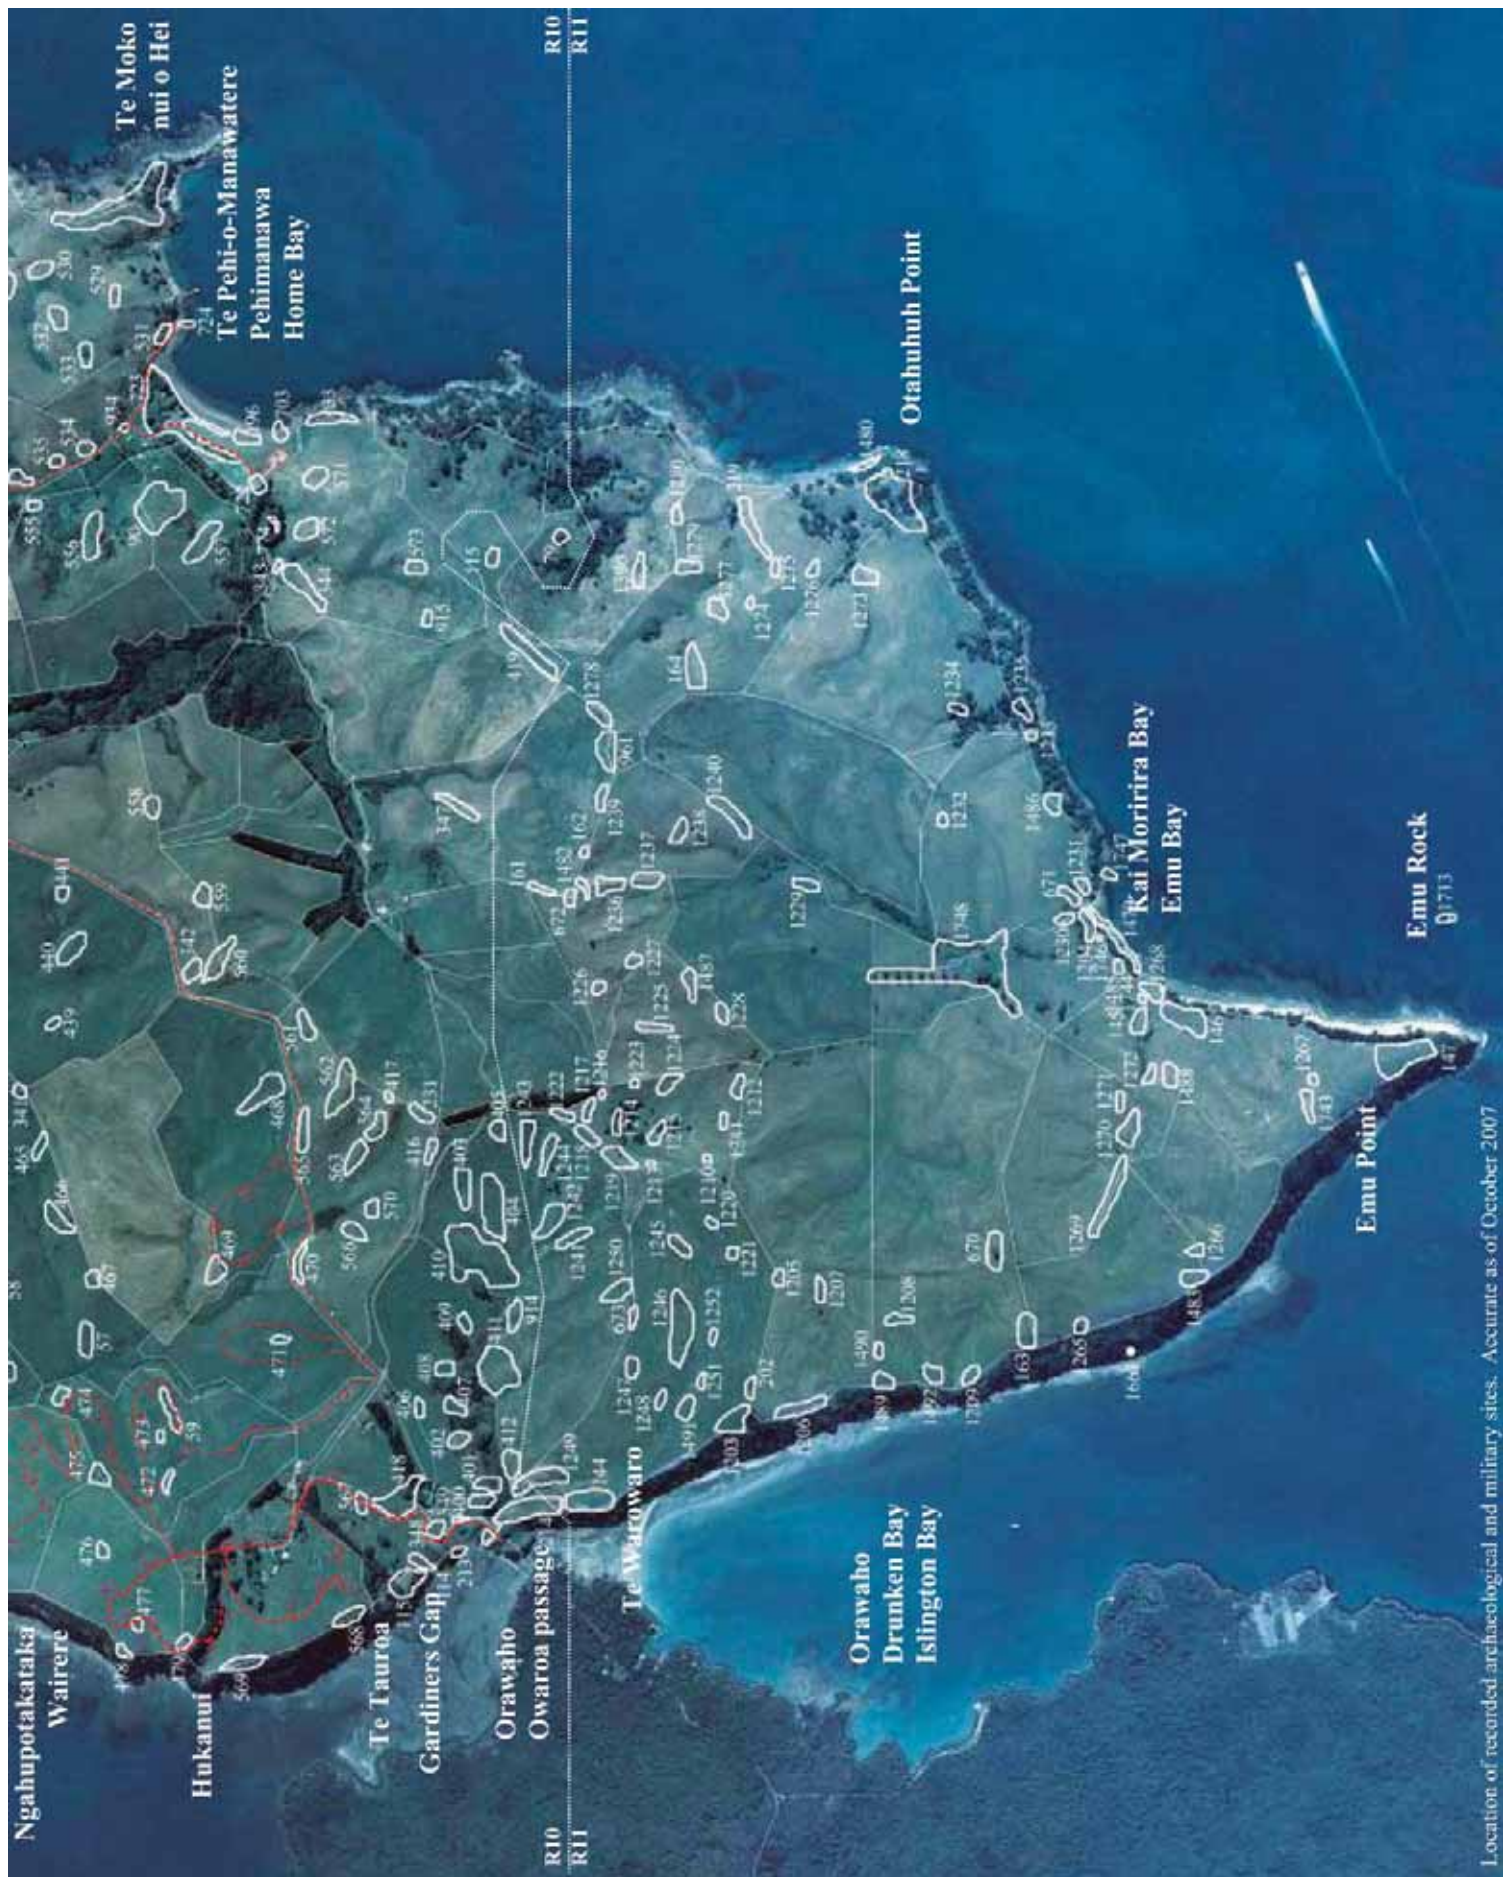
Te Moko nui o Hei

Te Pehi-o-Manawatere
Pehimanawa
Home Bay

Otahuhuh Point

Kai Moririra Bay
Emu Bay

Emu Rock

Emu Point

Orawaho
Drunken Bay
Islington Bay

Te Waroworo

Orawaho
Owaroa passage

Te Tauroa
Gardiners Gap

Hukanui

Ngahupotakataka
Wairere

R10
R11

R10
R11

Location of recorded archaeological and military sites. Accurate as of October 2007